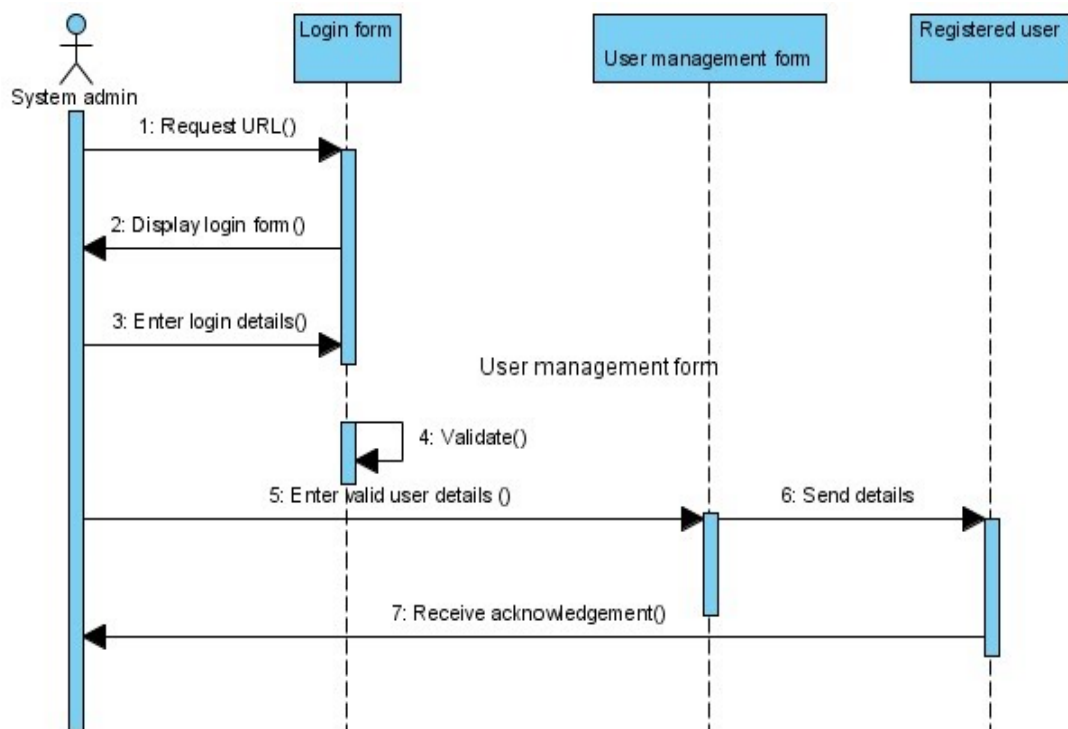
System admin

Login form

User management form

Registered user

1: Request URL()

2: Display login form ()

3: Enter login details()

User management form

4: Validate()

5: Enter valid user details ()

6: Send details

7: Receive acknowledgement()